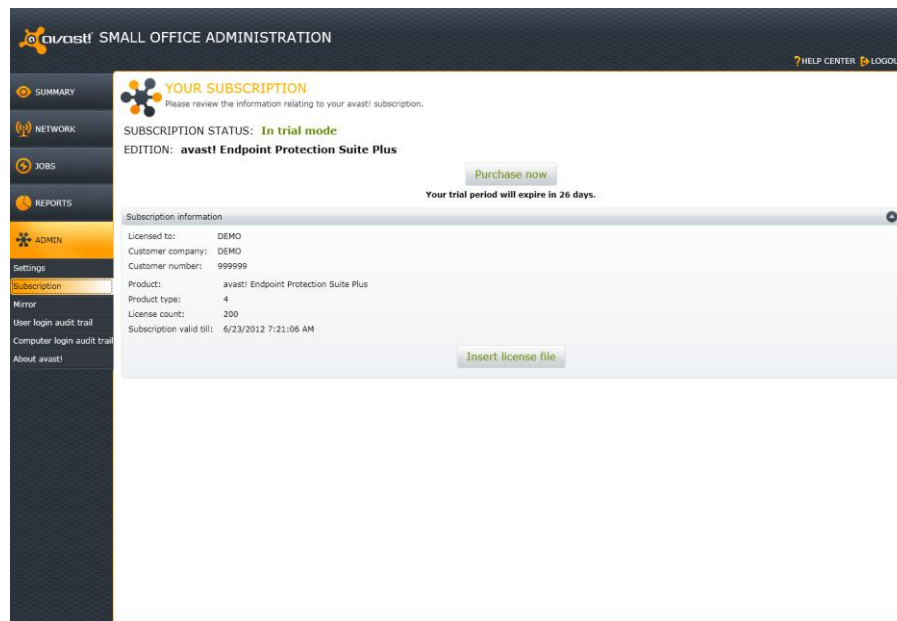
avast! SMALL OFFICE ADMINISTRATION

? HELP CENTER LOGOU

SUMMARY

NETWORK

JOBS

REPORTS

ADMIN

Settings
Subscription
Mirror
User login audit trail
Computer login audit trail
About avast!

YOUR SUBSCRIPTION
Please review the information relating to your avast! subscription.

SUBSCRIPTION STATUS: In trial mode

EDITION: avast! Endpoint Protection Suite Plus

Purchase now

Your trial period will expire in 26 days.

Subscription information

| | |
|---|---|
| Licensed to: | DEMO |
| Customer company: | DEMO |
| Customer number: | 999999 |
| Product: | avast! Endpoint Protection Suite Plus |
| Product type: | 4 |
| License count: | 200 |
| Subscription valid till: | 6/23/2012 7:21:06 AM |

Insert license file